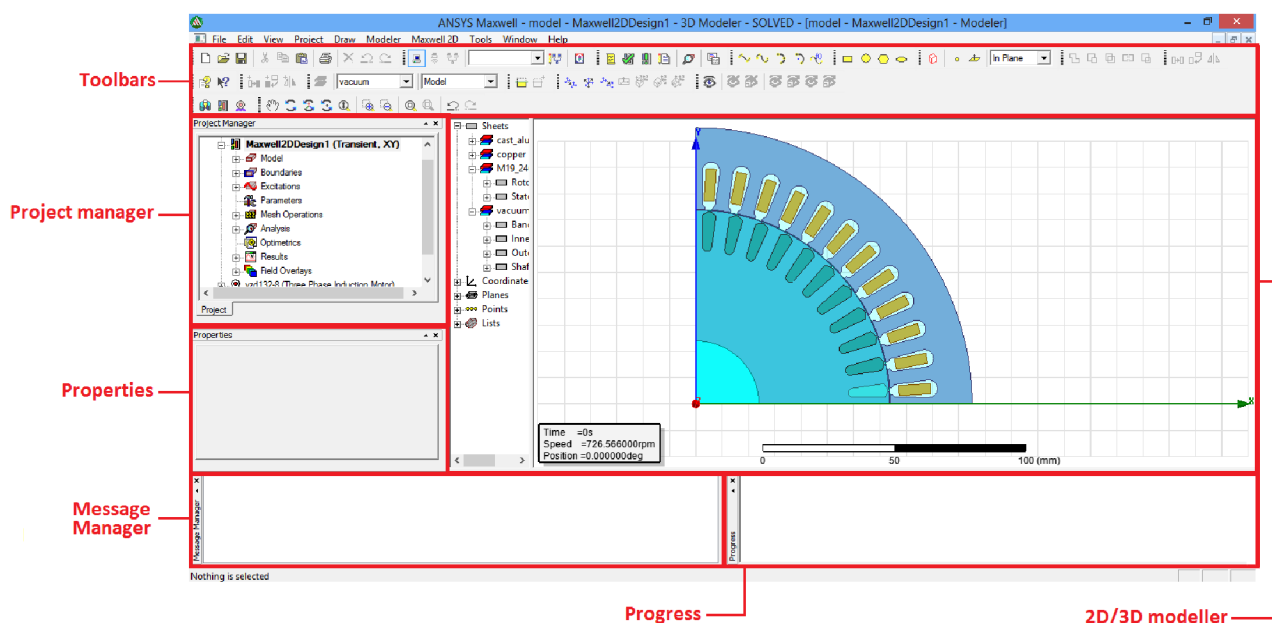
ANSYS Maxwell - model - Maxwell2DDesign1 - 3D Modeler - SOLVED - [model - Maxwell2DDesign1 - Modeler]

File Edit View Project Draw Modeler Maxwell 2D Tools Window Help

Toolbars

vacuum Model In Plane

Project manager

Project Manager

Maxwell2DDesign1 (Transient, XY)
Model
Boundaries
Excitations
Parameters
Mesh Operations
Analysis
Optimetrics
Results
Field Overlays
vzd132-8 (Three Phase Induction Motor)

Project

Sheets
cast_alu
copper
M19_24
Roto
State
vacuum
Banc
Inne
Oute
Shaf
Coordinate
Planes
Points
Lists

Properties

Properties

Time =0s
Speed =726.566000rpm
Position =0.000000deg

0 50 100 (mm)

Message Manager

Message Manager

Progress

Nothing is selected

Progress

2D/3D modeller